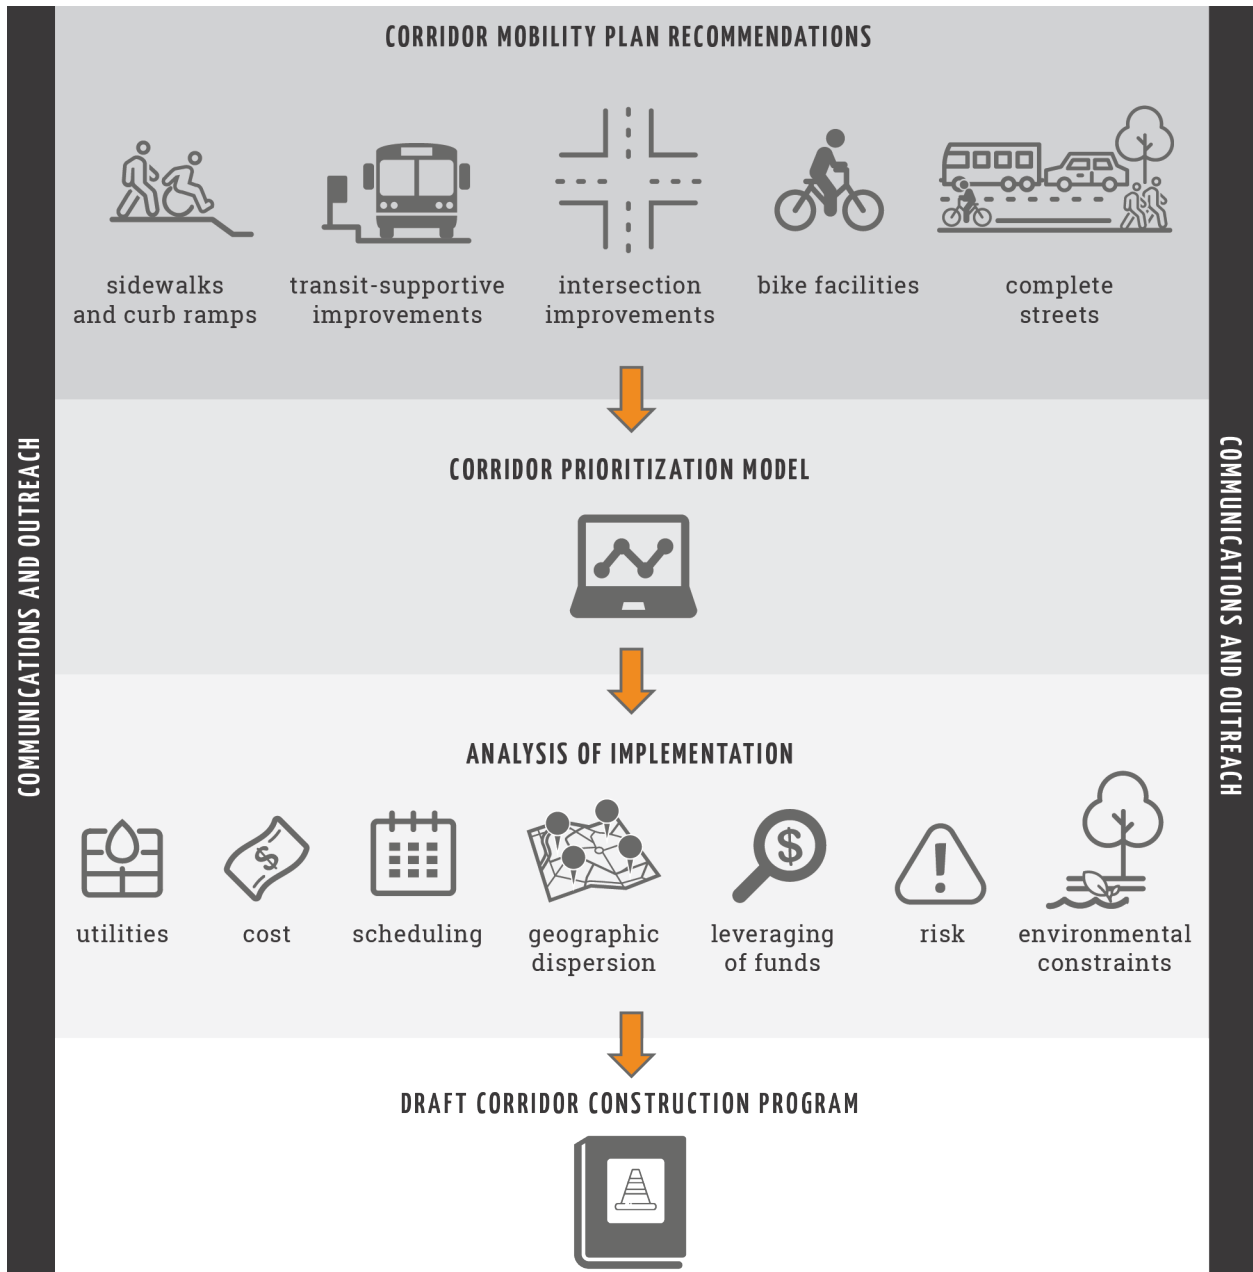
COMMUNICATIONS AND OUTREACH

CORRIDOR MOBILITY PLAN RECOMMENDATIONS

sidewalks and curb ramps

transit-supportive improvements

intersection improvements

bike facilities

complete streets

CORRIDOR PRIORITIZATION MODEL

ANALYSIS OF IMPLEMENTATION

utilities

cost

scheduling

geographic dispersion

leveraging of funds

risk

environmental constraints

DRAFT CORRIDOR CONSTRUCTION PROGRAM

COMMUNICATIONS AND OUTREACH